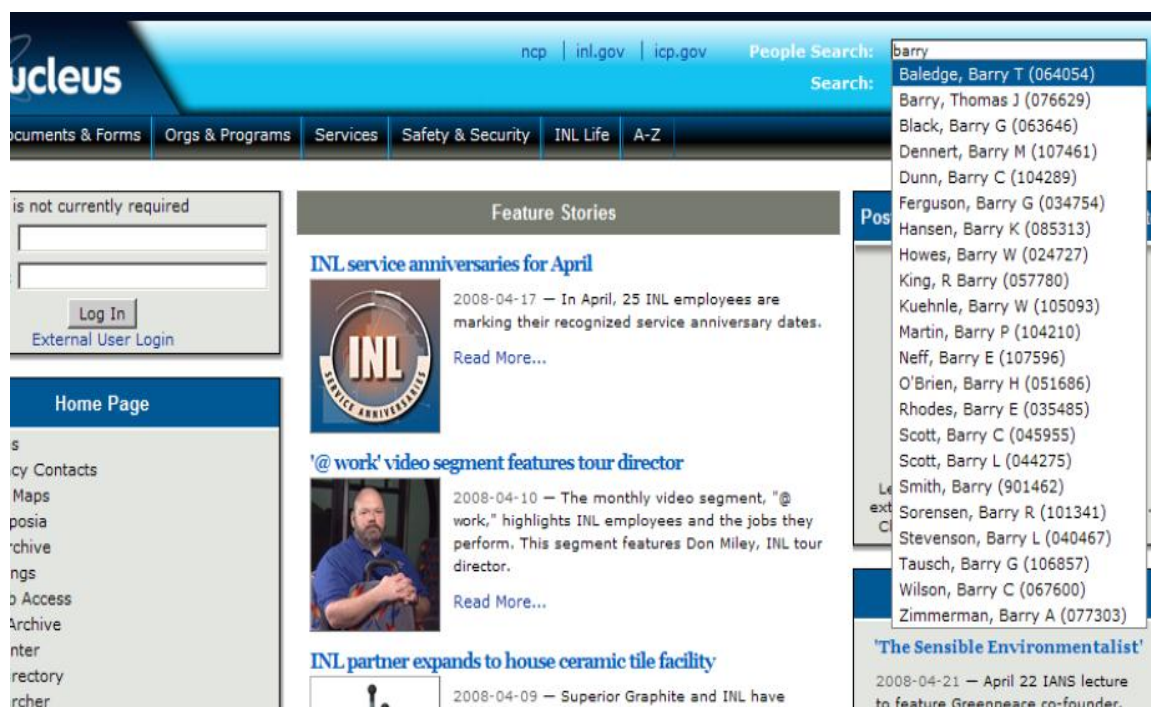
ucleus

ncp | inl.gov | icp.gov People Search: barry
Search:

Baledge, Barry T (064054)
Barry, Thomas J (076629)
Black, Barry G (063646)
Dennert, Barry M (107461)
Dunn, Barry C (104289)
Ferguson, Barry G (034754)
Hansen, Barry K (085313)
Howes, Barry W (024727)
King, R Barry (057780)
Kuehnle, Barry W (105093)
Martin, Barry P (104210)
Neff, Barry E (107596)
O'Brien, Barry H (051686)
Rhodes, Barry E (035485)
Scott, Barry C (045955)
Scott, Barry L (044275)
Smith, Barry (901462)
Sorensen, Barry R (101341)
Stevenson, Barry L (040467)
Tausch, Barry G (106857)
Wilson, Barry C (067600)
Zimmerman, Barry A (077303)

ocuments & Forms | Orgs & Programs | Services | Safety & Security | INL Life | A-Z

is not currently required

Log In
External User Login

Home Page
s
cy Contacts
Maps
posia
chive
ngs
Access
Archive
nter
rectory
rcher

Feature Stories

INL service anniversaries for April

INL SERVICE ANNIVERSARIES

2008-04-17 — In April, 25 INL employees are marking their recognized service anniversary dates.

Read More...

'@ work' video segment features tour director

2008-04-10 — The monthly video segment, "@ work," highlights INL employees and the jobs they perform. This segment features Don Miley, INL tour director.

Read More...

INL partner expands to house ceramic tile facility

2008-04-09 — Superior Graphite and INL have

Pos

Le
ext
Cl

'The Sensible Environmentalist'

2008-04-21 — April 22 IANS lecture to feature Greenpeace co-founder,